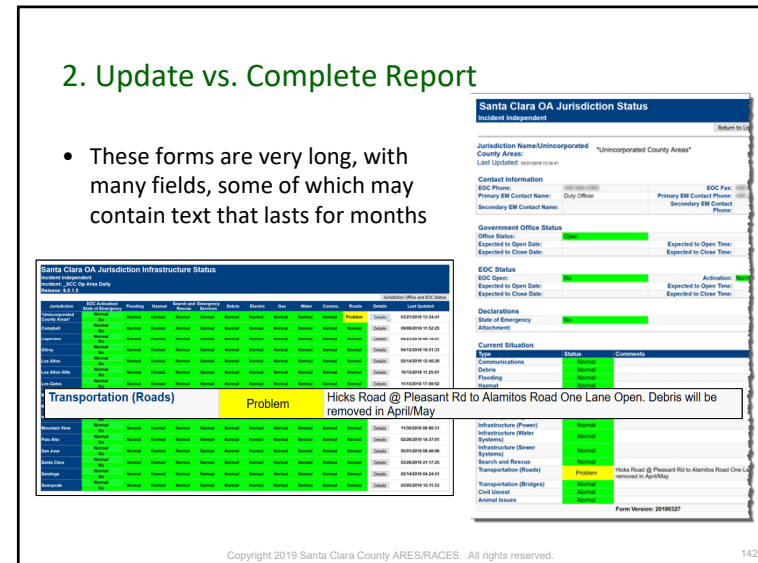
2. Update vs. Complete Report

• These forms are very long, with many fields, some of which may contain text that lasts for months

Santa Clara OA Jurisdiction Status
Incident Independent

Return to Li

Jurisdiction Name/Unincorporated County Areas: *Unincorporated County Areas*
Last Updated: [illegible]

Contact Information
EOC Phone: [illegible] EOC Fax: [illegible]
Primary EM Contact Name: Duty Officer Primary EM Contact Phone: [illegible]
Secondary EM Contact Name: Secondary EM Contact Phone:

Government Office Status
Office Status: Open
Expected to Open Date: Expected to Open Time:
Expected to Close Date: Expected to Close Time:

EOC Status
EOC Open: No Activation: Norm
Expected to Open Date: Expected to Open Time:
Expected to Close Date: Expected to Close Time:

Declarations
State of Emergency No
Attachment:

Current Situation
| Type | Status | Comments |
|---|---|---|
| Communications | Normal | |
| Debris | Normal | |
| Flooding | Normal | |
| Hazmat | Normal | |
| Infrastructure (Power) | Normal | |
| Infrastructure (Water Systems) | Normal | |
| Infrastructure (Sewer Systems) | Normal | |
| Search and Rescue | Normal | |
| Transportation (Roads) | Problem | Hicks Road @ Pleasant Rd to Alamitos Road One La removed in April/May |
| Transportation (Bridges) | Normal | |
| Civil Unrest | Normal | |
| Animal Issues | Normal | |

Form Version: 20190327

Santa Clara OA Jurisdiction Infrastructure Status
Incident Independent
Incident: _SCC Op Area Daily
Release: 6.5.1.5

Jurisdiction Office and EOC Status

| Jurisdiction | EOC Activation/ State of Emergency | Flooding | Hazmat | Search and Rescue | Emergency Services | Debris | Electric | Gas | Water | Comms. | Roads | Details | Last Updated |
|---|---|---|---|---|---|---|---|---|---|---|---|---|---|
| *Unincorporated County Areas* | Normal No | Normal | Normal | Normal | Normal | Normal | Normal | Normal | Normal | Normal | Problem | Details | 03/21/2019 13:34:41 |
| Campbell | Normal No | Normal | Normal | Normal | Normal | Normal | Normal | Normal | Normal | Normal | Normal | Details | 09/06/2018 11:52:25 |
| Cupertino | Normal No | Normal | Normal | Normal | Normal | Normal | Normal | Normal | Normal | Normal | Normal | Details | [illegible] |
| Gilroy | Normal No | Normal | Normal | Normal | Normal | Normal | Normal | Normal | Normal | Normal | Normal | Details | 04/15/2019 16:51:33 |
| Los Altos | Normal No | Normal | Normal | Normal | Normal | Normal | Normal | Normal | Normal | Normal | Normal | Details | 02/14/2019 12:40:26 |
| Los Altos Hills | Normal No | Normal | Normal | Normal | Normal | Normal | Normal | Normal | Normal | Normal | Normal | Details | 10/15/2018 11:25:01 |
| Los Gatos | Normal No | Normal | Normal | Normal | Normal | Normal | Normal | Normal | Normal | Normal | Normal | Details | 11/15/2018 17:08:02 |
| Mountain View | Normal No | Normal | Normal | Normal | Normal | Normal | Normal | Normal | Normal | Normal | Normal | Details | 11/30/2018 08:00:31 |
| Palo Alto | Normal No | Normal | Normal | Normal | Normal | Normal | Normal | Normal | Normal | Normal | Normal | Details | 02/26/2019 14:37:01 |
| San Jose | Normal No | Normal | Normal | Normal | Normal | Normal | Normal | Normal | Normal | Normal | Normal | Details | 05/01/2019 08:46:06 |
| Santa Clara | Normal No | Normal | Normal | Normal | Normal | Normal | Normal | Normal | Normal | Normal | Normal | Details | 03/26/2019 21:17:25 |
| Saratoga | Normal No | Normal | Normal | Normal | Normal | Normal | Normal | Normal | Normal | Normal | Normal | Details | 02/14/2019 04:24:51 |
| Sunnyvale | Normal No | Normal | Normal | Normal | Normal | Normal | Normal | Normal | Normal | Normal | Normal | Details | 03/05/2019 15:11:53 |

| Transportation (Roads) | Problem | Hicks Road @ Pleasant Rd to Alamitos Road One Lane Open. Debris will be removed in April/May |
|---|---|---|

Copyright 2019 Santa Clara County ARES/RACES. All rights reserved. 142